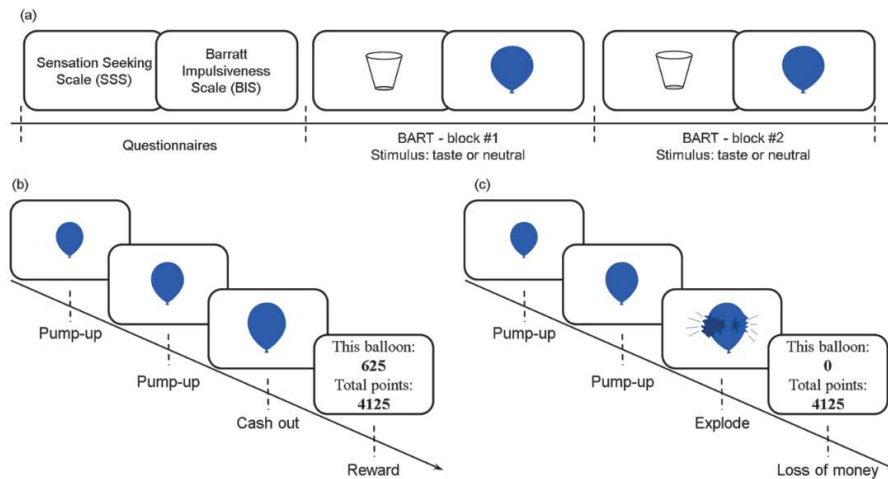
(a)

Sensation Seeking Scale (SSS)

Barratt Impulsiveness Scale (BIS)

Questionnaires

BART - block #1
Stimulus: taste or neutral

BART - block #2
Stimulus: taste or neutral

(b)

Pump-up

Pump-up

Cash out

This balloon:
625
Total points:
4125

Reward

(c)

Pump-up

Pump-up

Explode

This balloon:
0
Total points:
4125

Loss of money